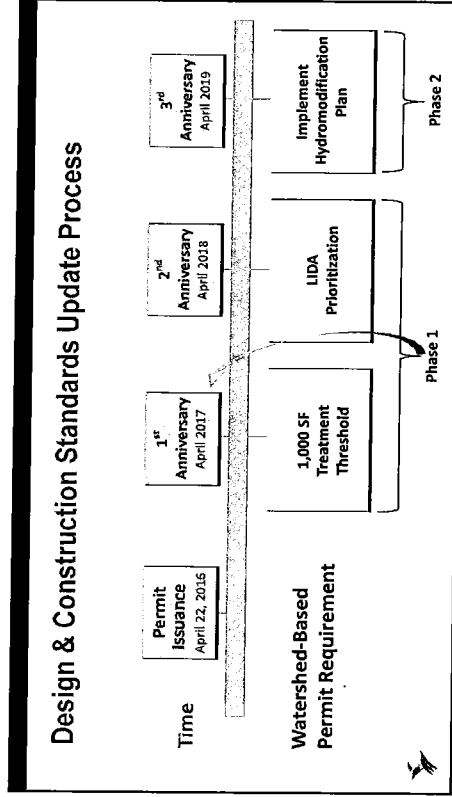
Design & Construction Standards Update Process

Time

Permit Issuance April 22, 2016

1$^{st}$ Anniversary April 2017

2$^{nd}$ Anniversary April 2018

3$^{rd}$ Anniversary April 2019

Watershed-Based Permit Requirement

1,000 SF Treatment Threshold

LIDA Prioritization

Phase 1

Implement Hydromodification Plan

Phase 2